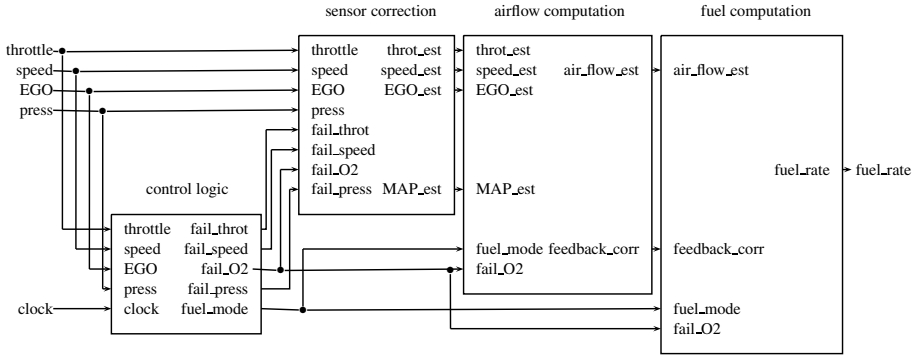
sensor correction
airflow computation
fuel computation

throttle
speed
EGO
press

throttle
speed
EGO
press
fail_throt
fail_speed
fail_O2
fail_press

throt_est
speed_est
EGO_est
MAP_est

throt_est
speed_est
EGO_est
MAP_est

air_flow_est

air_flow_est

fuel_rate
fuel_rate

control logic

throttle
speed
EGO
press
clock

fail_throt
fail_speed
fail_O2
fail_press
fuel_mode

clock

fuel_mode
fail_O2
feedback_corr

feedback_corr

fuel_mode
fail_O2